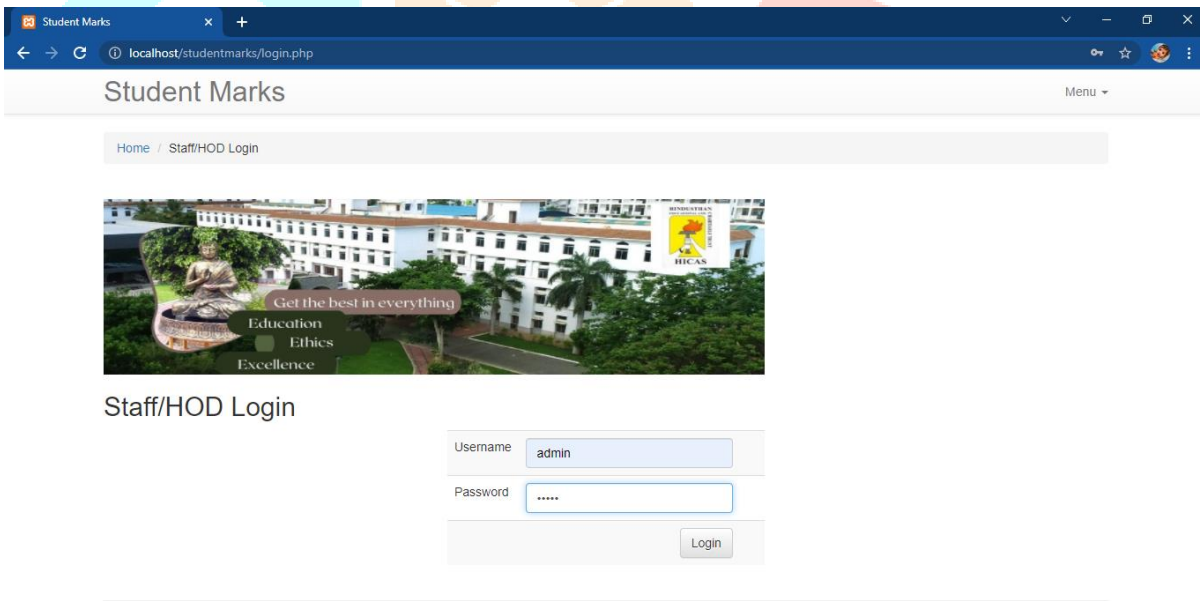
Student Marks

localhost/studentmarks/login.php

Student Marks

Menu

Home / Staff/HOD Login

HINDUSTHAN

HICAS

Get the best in everything

Education

Ethics

Excellence

Staff/HOD Login

| Username | admin |
|---|---|
| Password | ••••• |
| | Login |